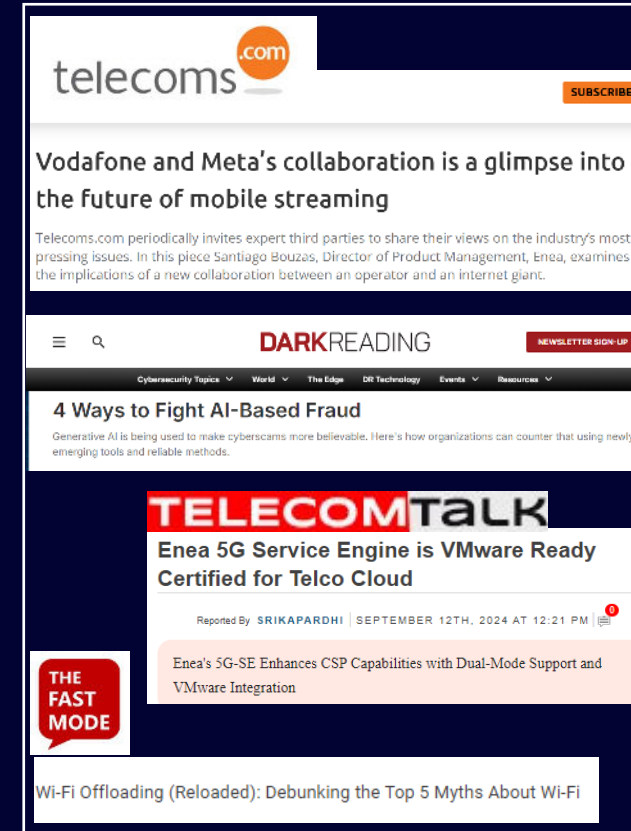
telecoms.com

SUBSCRIBE

Vodafone and Meta's collaboration is a glimpse into the future of mobile streaming

Telecoms.com periodically invites expert third parties to share their views on the industry's most pressing issues. In this piece Santiago Bouzas, Director of Product Management, Enea, examines the implications of a new collaboration between an operator and an internet giant.

DARKREADING

NEWSLETTER SIGN-UP

Cybersecurity Topics World The Edge DR Technology Events Resources

4 Ways to Fight AI-Based Fraud

Generative AI is being used to make cyberscams more believable. Here's how organizations can counter that using newly emerging tools and reliable methods.

TELECOMTALK

Enea 5G Service Engine is VMware Ready Certified for Telco Cloud

Reported By SRIKAPARDHI | SEPTEMBER 12TH, 2024 AT 12:21 PM | 0

Enea's 5G-SE Enhances CSP Capabilities with Dual-Mode Support and VMware Integration

THE FAST MODE

Wi-Fi Offloading (Reloaded): Debunking the Top 5 Myths About Wi-Fi